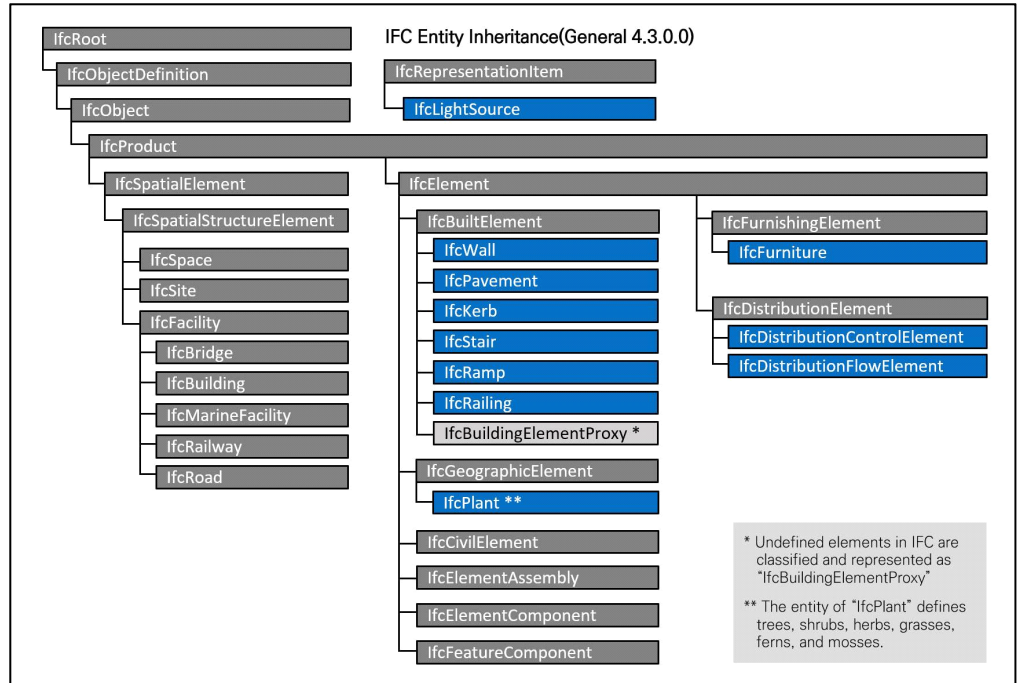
IFC Entity Inheritance(General 4.3.0.0)

IfcRoot
IfcObjectDefinition
IfcObject
IfcProduct
IfcSpatialElement
IfcSpatialStructureElement
IfcSpace
IfcSite
IfcFacility
IfcBridge
IfcBuilding
IfcMarineFacility
IfcRailway
IfcRoad

IfcRepresentationItem
IfcLightSource

IfcElement
IfcBuiltElement
IfcWall
IfcPavement
IfcKerb
IfcStair
IfcRamp
IfcRailing
IfcBuildingElementProxy *
IfcGeographicElement
IfcPlant **
IfcCivilElement
IfcElementAssembly
IfcElementComponent
IfcFeatureComponent

IfcFurnishingElement
IfcFurniture
IfcDistributionElement
IfcDistributionControlElement
IfcDistributionFlowElement

* Undefined elements in IFC are classified and represented as "IfcBuildingElementProxy"

** The entity of "IfcPlant" defines trees, shrubs, herbs, grasses, ferns, and mosses.